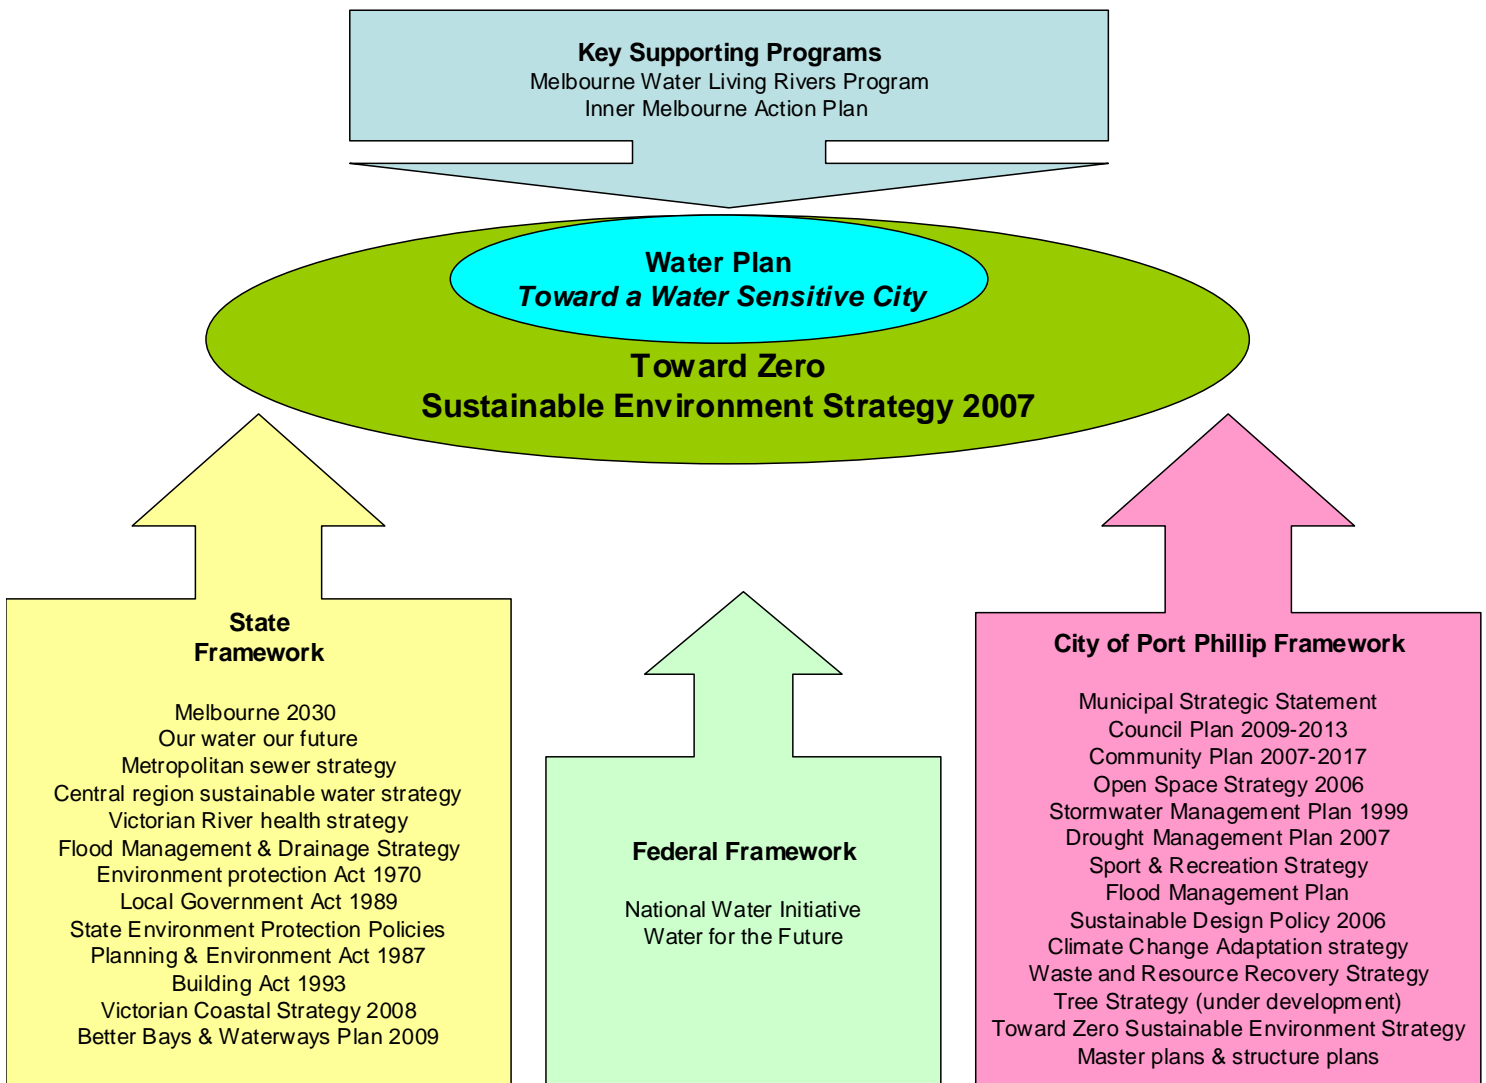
Key Supporting Programs
Melbourne Water Living Rivers Program
Inner Melbourne Action Plan

Water Plan
Toward a Water Sensitive City

Toward Zero
Sustainable Environment Strategy 2007

State
Framework

Melbourne 2030
Our water our future
Metropolitan sewer strategy
Central region sustainable water strategy
Victorian River health strategy
Flood Management & Drainage Strategy
Environment protection Act 1970
Local Government Act 1989
State Environment Protection Policies
Planning & Environment Act 1987
Building Act 1993
Victorian Coastal Strategy 2008
Better Bays & Waterways Plan 2009

Federal Framework

National Water Initiative
Water for the Future

City of Port Phillip Framework

Municipal Strategic Statement
Council Plan 2009-2013
Community Plan 2007-2017
Open Space Strategy 2006
Stormwater Management Plan 1999
Drought Management Plan 2007
Sport & Recreation Strategy
Flood Management Plan
Sustainable Design Policy 2006
Climate Change Adaptation strategy
Waste and Resource Recovery Strategy
Tree Strategy (under development)
Toward Zero Sustainable Environment Strategy
Master plans & structure plans